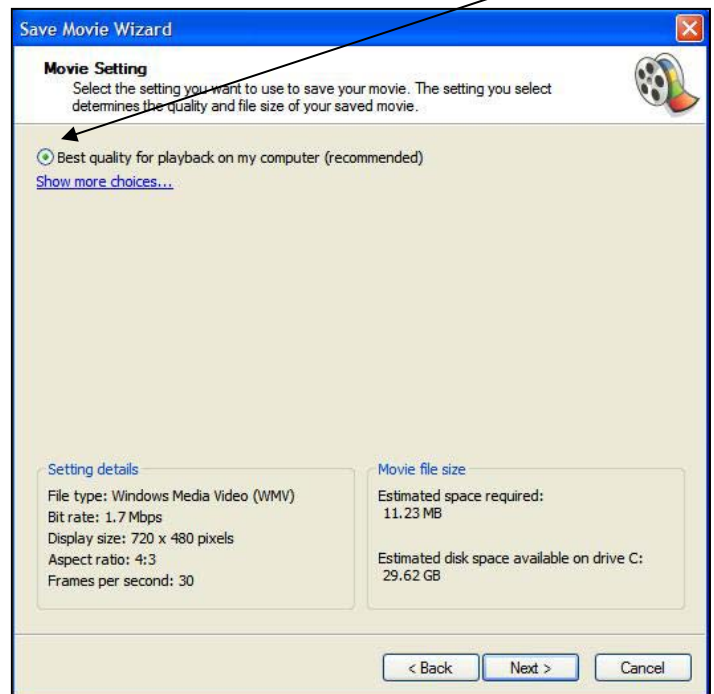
Save Movie Wizard

Movie Setting
Select the setting you want to use to save your movie. The setting you select determines the quality and file size of your saved movie.

Best quality for playback on my computer (recommended)
Show more choices...

Setting details
File type: Windows Media Video (WMV)
Bit rate: 1.7 Mbps
Display size: 720 x 480 pixels
Aspect ratio: 4:3
Frames per second: 30

Movie file size
Estimated space required:
11.23 MB

Estimated disk space available on drive C:
29.62 GB

< Back
Next >
Cancel